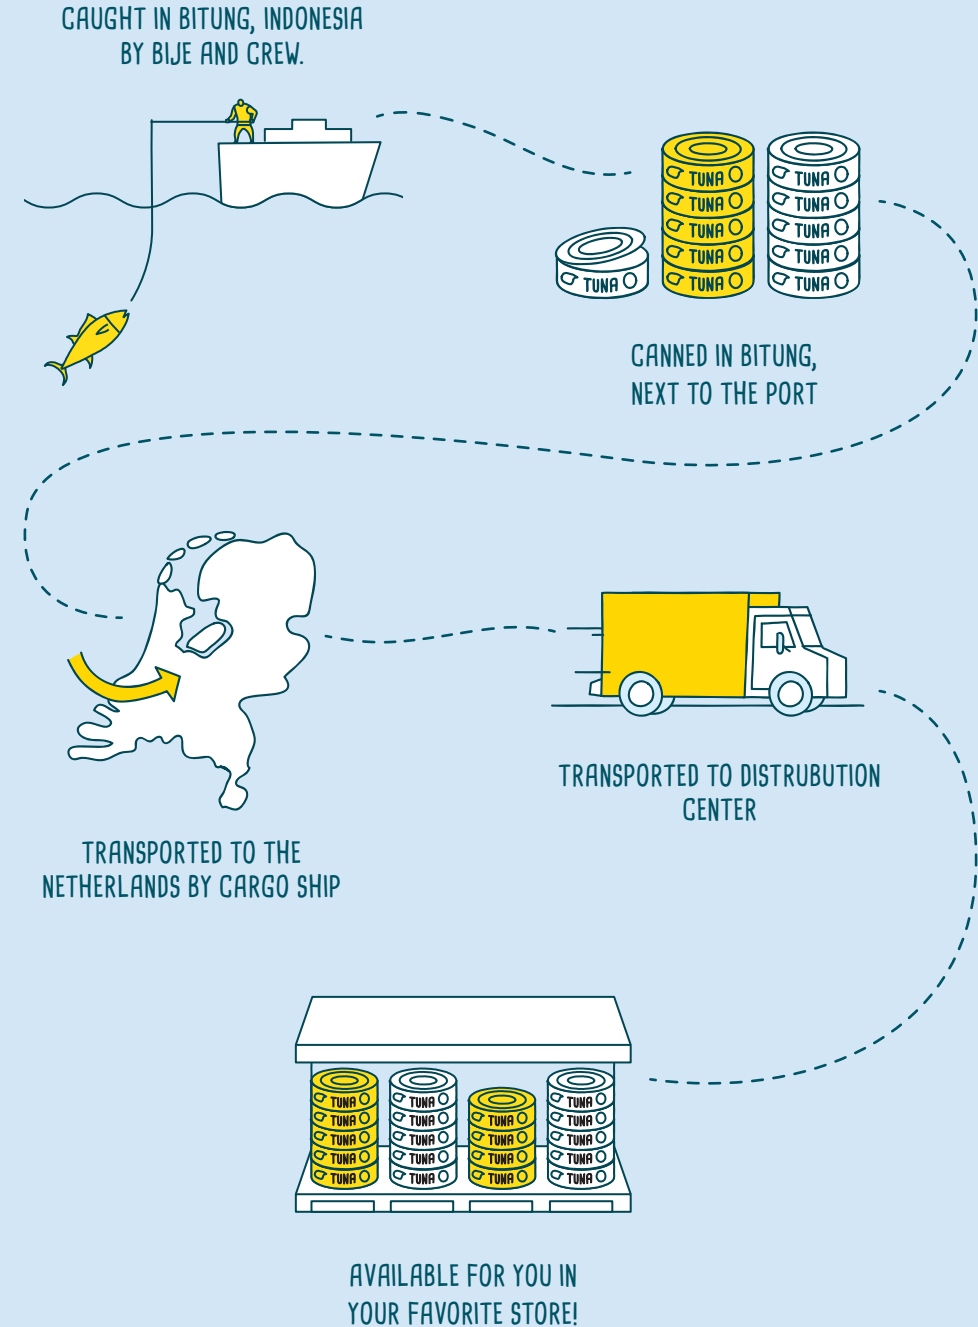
CAUGHT IN BITUNG, INDONESIA
BY BIJE AND CREW.

TUNA
TUNA
TUNA
TUNA
TUNA
TUNA
TUNA
TUNA
TUNA
TUNA
TUNA

CANNED IN BITUNG,
NEXT TO THE PORT

TRANSPORTED TO DISTRUBUTION
CENTER

TRANSPORTED TO THE
NETHERLANDS BY CARGO SHIP

TUNA
TUNA
TUNA
TUNA
TUNA
TUNA
TUNA
TUNA
TUNA
TUNA
TUNA
TUNA
TUNA
TUNA
TUNA
TUNA
TUNA
TUNA
TUNA

AVAILABLE FOR YOU IN
YOUR FAVORITE STORE!